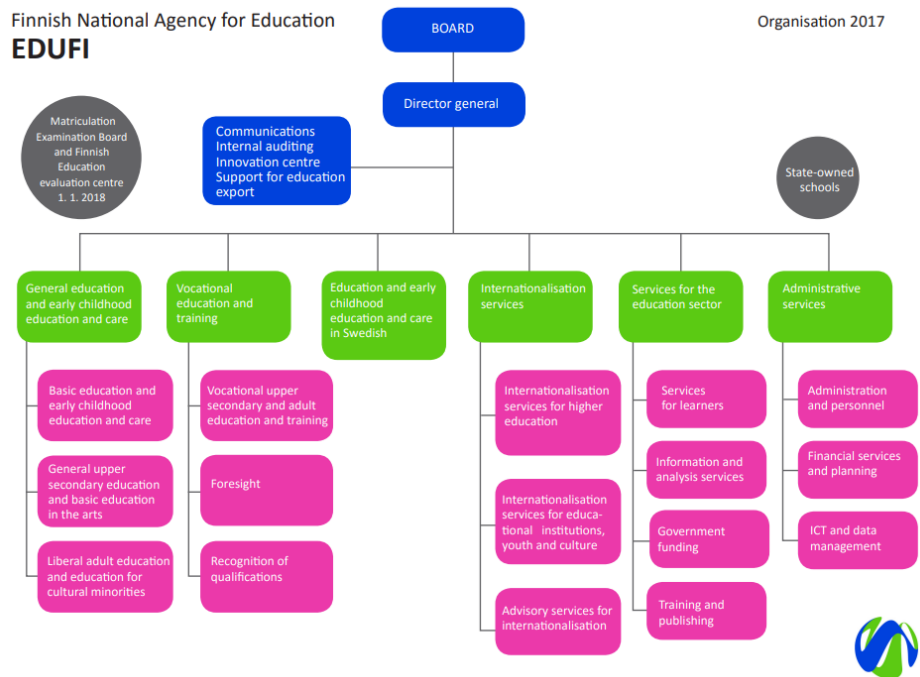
Finnish National Agency for Education
EDUFI

Organisation 2017

BOARD

Director general

Matriculation Examination Board and Finnish Education evaluation centre 1. 1. 2018

Communications
Internal auditing
Innovation centre
Support for education export

State-owned schools

General education and early childhood education and care

Basic education and early childhood education and care

General upper secondary education and basic education in the arts

Liberal adult education and education for cultural minorities

Vocational education and training

Vocational upper secondary and adult education and training

Foresight

Recognition of qualifications

Education and early childhood education and care in Swedish

Internationalisation services

Internationalisation services for higher education

Internationalisation services for educational institutions, youth and culture

Advisory services for internationalisation

Services for the education sector

Services for learners

Information and analysis services

Government funding

Training and publishing

Administrative services

Administration and personnel

Financial services and planning

ICT and data management